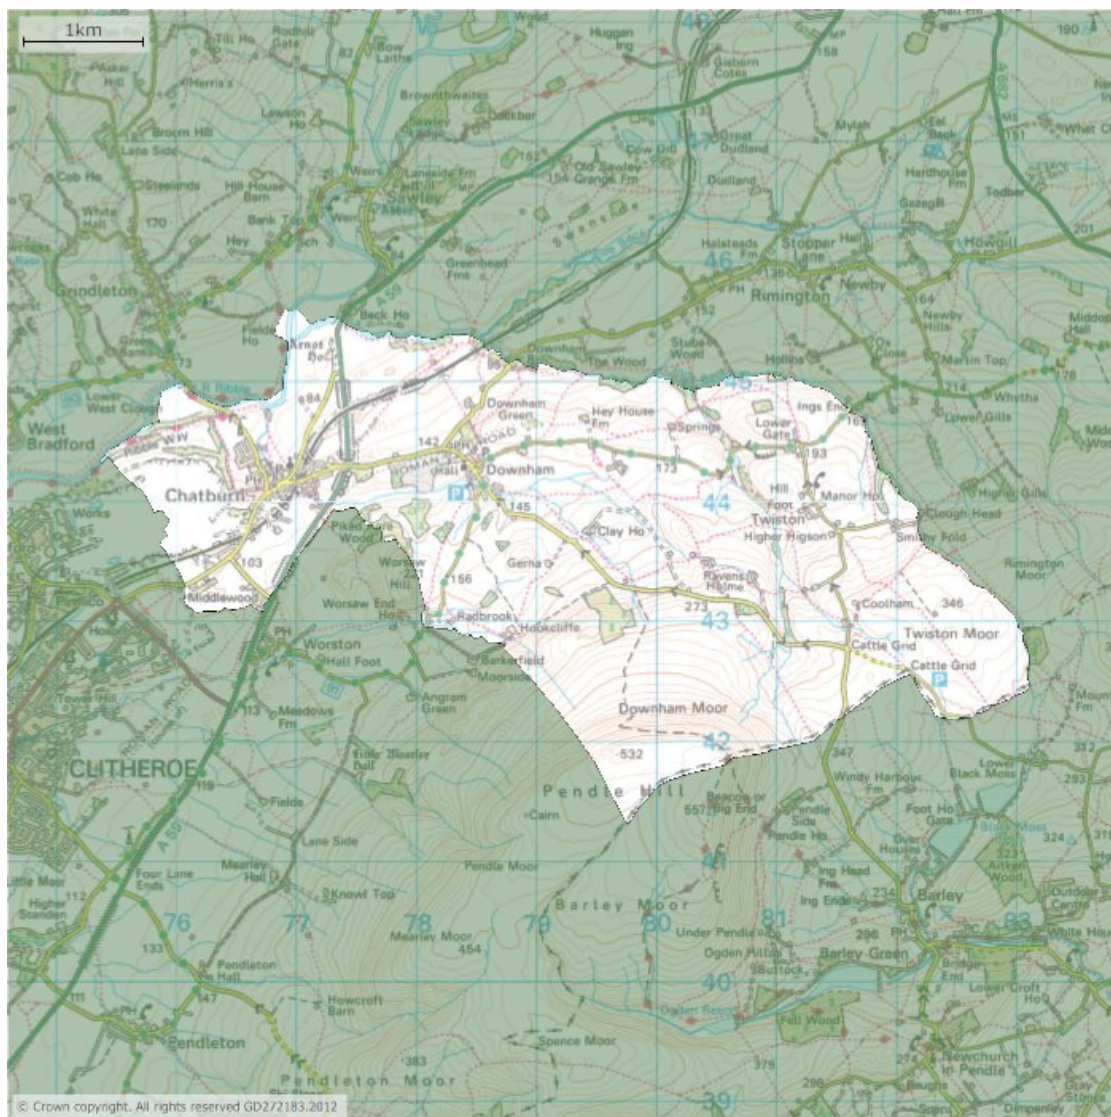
1km

Tilli Ho
Rodhill Gate
82
Bow Laithe
Huggan Ing
Gisburn Cotes
158
190
Asker Hill
Herris's
Lawson Ho
Brownthwaites
Dockber
Broom Hill
Lane Side
Cow Gill
Great Dudland
Dudland
Mytah
Eel Beck
What Gr
Cob Ho
Steelands
Hill House Barn
Weirs
Laneside Fm
Sawley
Old Sawley Grange Fm
154
White Hall
170
Bank Top
Hardhouse Fm
Todber
Gazegill
Hey
Greenhead Fms
Halsteads Fm
Stopper Lane
Howgill
201
46
Grindleton
Rimington
Newby
Fields Ho
Beck Ho
Arnot Ho
Stubs Wood
The Wood
Newby Hills
164
Hollins
Close
Martin Top
Middop Hall
Lower West Clough
73
A 59
R Ribble
84
Downham Green
Hey House Fm
Springs
Lower Gate
Ings End
45
214
Whytha
178
Lower Gills
West Bradford
142
ROMAN ROAD
Hall
Downham
173
193
Chatburn
P
145
Hill Foot
Manor Ho
44
Twiston
Higher Gills
Clough Head
Works
Clay Ho
Higher Higson
Smithy Fold
Piked Wood
Worsaw Hill
Gerna
103
Middlewood
156
Worsaw End Ho
Radbrook
Hookcliffe
Ravens Holme
273
43
Cootham
346
Rimington Moor
Twiston Moor
Worston
Hall Foot
Barkerfield
Moorside
Cattle Grid
Cattle Grid
P
113
Meadows Fm
Angram Green
Downham Moor
Mount Fm
Little Mearley Hall
42
532
347
Lower Black Moss
312
CLITHEROE
119
Windy Harbour Fm
293
Pendle Hill
Beacon or Big End
557
Pendle Side
Pendle Ho
Foot Ho Gate
Fields
Cairn
Black Moss
324
Lane Side
A 59
Over Houses
Aitken Wood
Little Moor
Four Lane Ends
Mearley Hall
Pendle Moor
41
Ing Head Fm
234
Barley
Knowl Top
Ing Ends
Outdoor Centre
112
Higher Standen
76
77
78
79
80
81
82
83
Barley Moor
Mearley Moor
454
Under Pendle
Ogden Hill
Buttock
296
Barley Green
White Hough
133
Pendleton Hall
Bridge End
Lower Croft Ho
40
147
Howcroft Barn
111
Fell Wood
Pendleton
Spence Moor
379
Ogden Reservoir
Newchurch in Pendle
383
Pendleton Moor
39
© Crown copyright. All rights reserved GD272183.2012